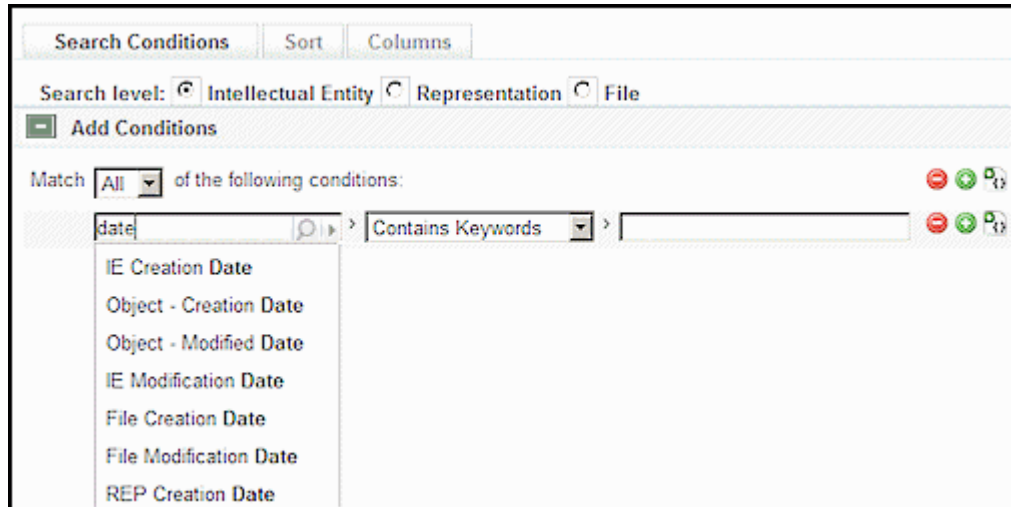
Search Conditions | Sort | Columns

Search level: Intellectual Entity Representation File

Add Conditions

Match All of the following conditions:

date > Contains Keywords >

IE Creation Date
Object - Creation Date
Object - Modified Date
IE Modification Date
File Creation Date
File Modification Date
REP Creation Date